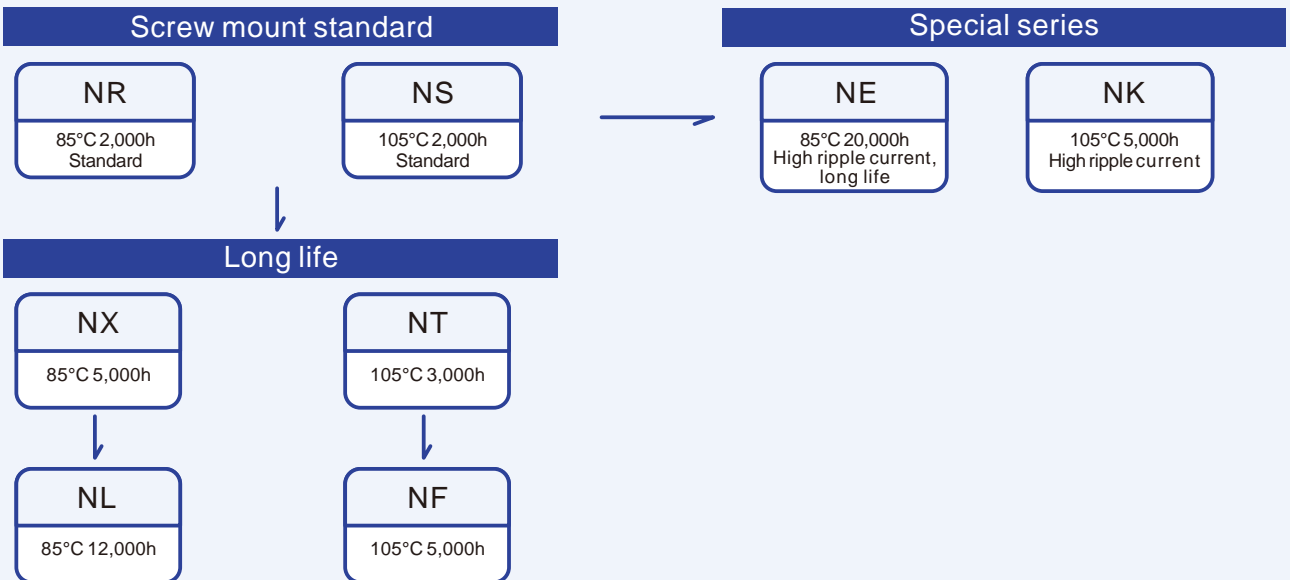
Screw mount standard

NR
85°C 2,000h
Standard

NS
105°C 2,000h
Standard

Special series

NE
85°C 20,000h
High ripple current, long life

NK
105°C 5,000h
High ripple current

Long life

NX
85°C 5,000h

NT
105°C 3,000h

NL
85°C 12,000h

NF
105°C 5,000h